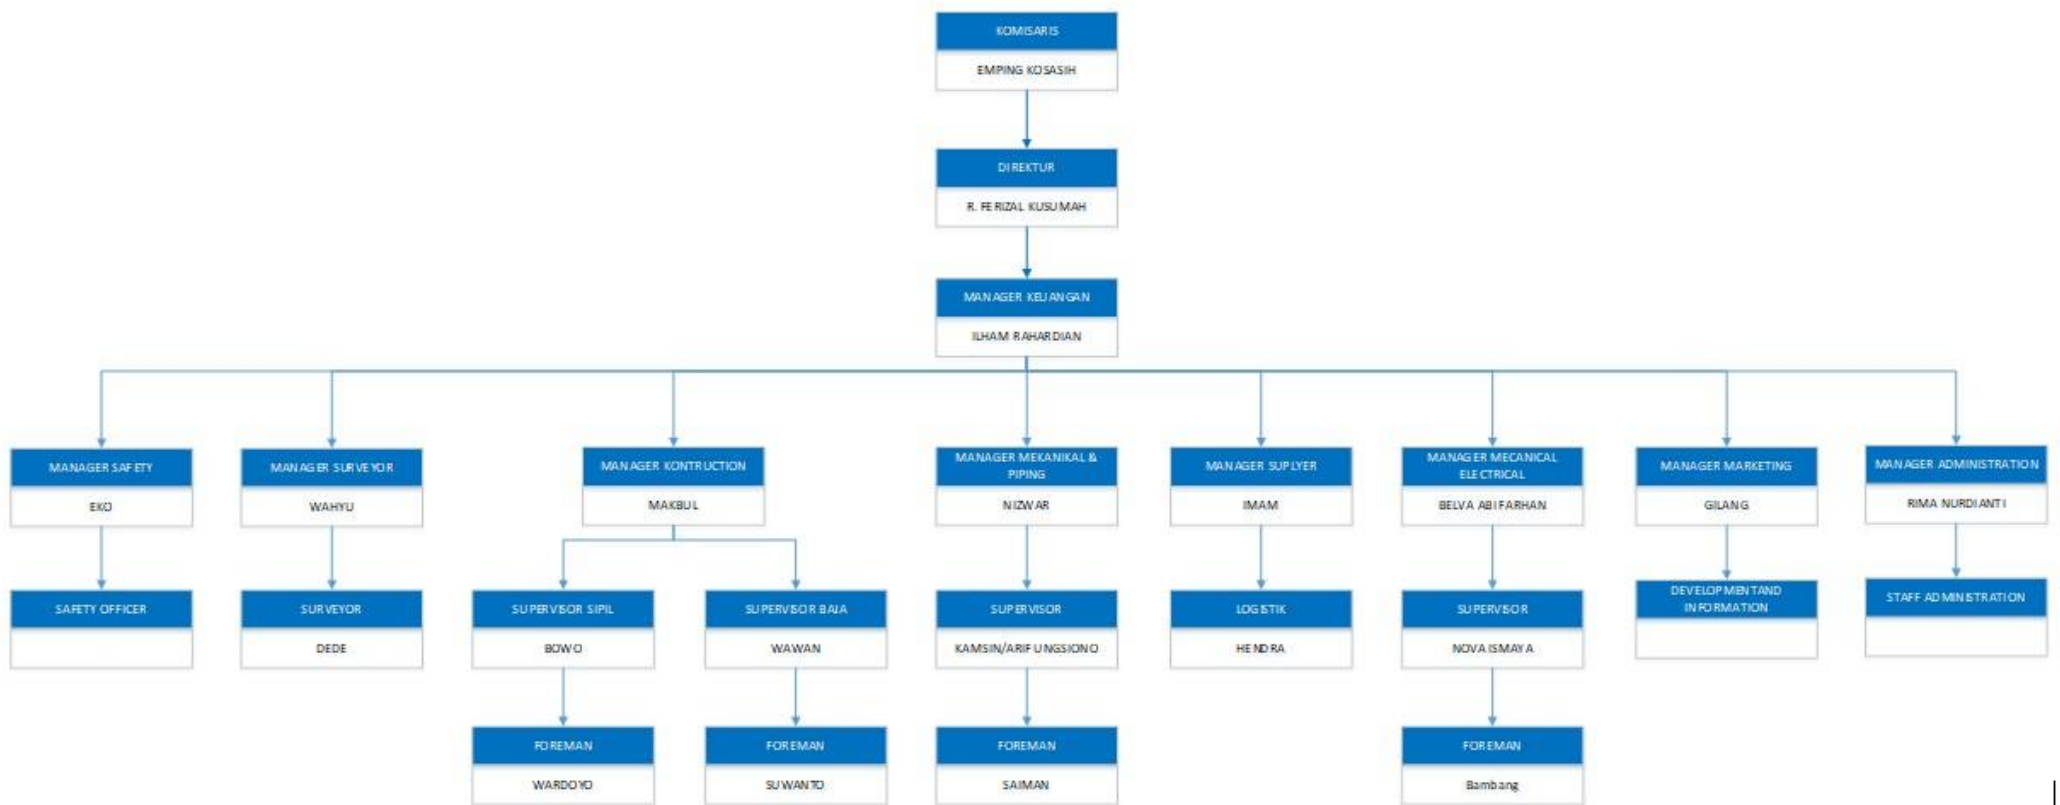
KOMISARIS
EMPING KOSASIH

DIREKTUR
R. FERIZAL KUSUMAH

MANAGER KEUANGAN
ILHAM RAHARDIAN

MANAGER SAFETY
EKO

SAFETY OFFICER

MANAGER SURVEYOR
WAHYU

SURVEYOR
DEDE

MANAGER KONTRUCTION
MAKBUL

SUPERVISOR SIPIL
BOWO

FOREMAN
WARDOYO

SUPERVISOR BAJA
WAWAN

FOREMAN
SUWANTO

MANAGER MEKANIKAL & PIPING
NIZWAR

SUPERVISOR
KAMSIN/ARIF UNGSIONO

FOREMAN
SAIMAN

MANAGER SUPLYER
IMAM

LOGISTIK
HENDRA

MANAGER MECANICAL ELECTRICAL
BELVA ABI FARHAN

SUPERVISOR
NOVA ISMAYA

FOREMAN
Bambang

MANAGER MARKETING
GILANG

DEVELOPMENTAND INFORMATION

MANAGER ADMINISTRATION
RIMA NURDIANTI

STAFF ADMINISTRATION